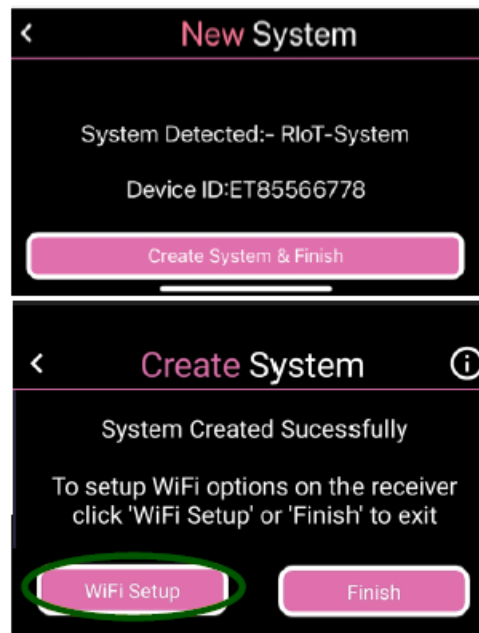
<
New System

System Detected:- RIoT-System

Device ID:ET85566778

Create System & Finish

<
Create System

System Created Sucessfully

To setup WiFi options on the receiver click 'WiFi Setup' or 'Finish' to exit

WiFi Setup

Finish